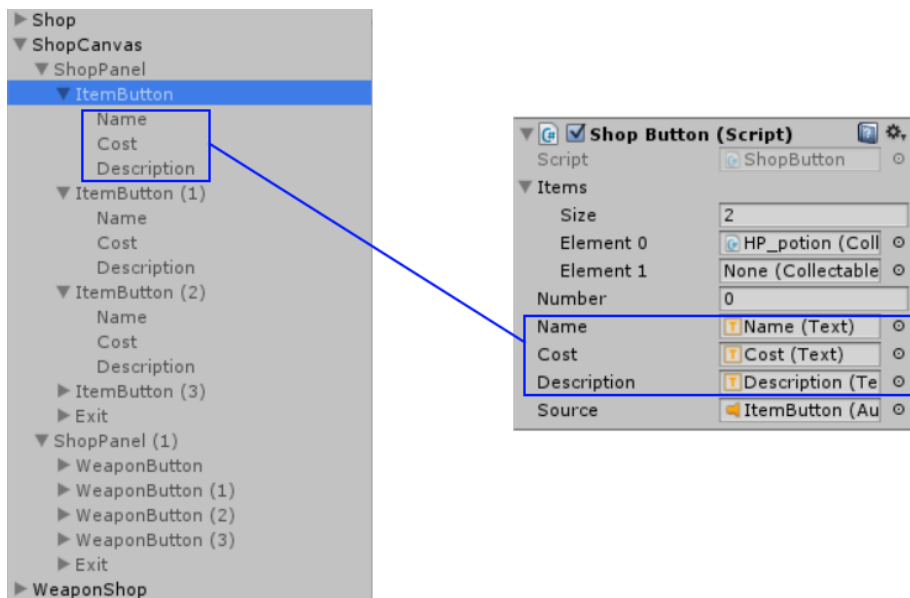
▶ Shop
▼ ShopCanvas
▼ ShopPanel
▼ ItemButton
Name
Cost
Description
▼ ItemButton (1)
Name
Cost
Description
▼ ItemButton (2)
Name
Cost
Description
▶ ItemButton (3)
▶ Exit
▼ ShopPanel (1)
▶ WeaponButton
▶ WeaponButton (1)
▶ WeaponButton (2)
▶ WeaponButton (3)
▶ Exit
▶ WeaponShop

Shop Button (Script)

| | |
|---|---|
| Script | ShopButton |
| ▼ Items | |
| Size | 2 |
| Element 0 | HP_potion (Coll |
| Element 1 | None (Collectable |
| Number | 0 |
| Name | Name (Text) |
| Cost | Cost (Text) |
| Description | Description (Te |
| Source | ItemButton (Au |